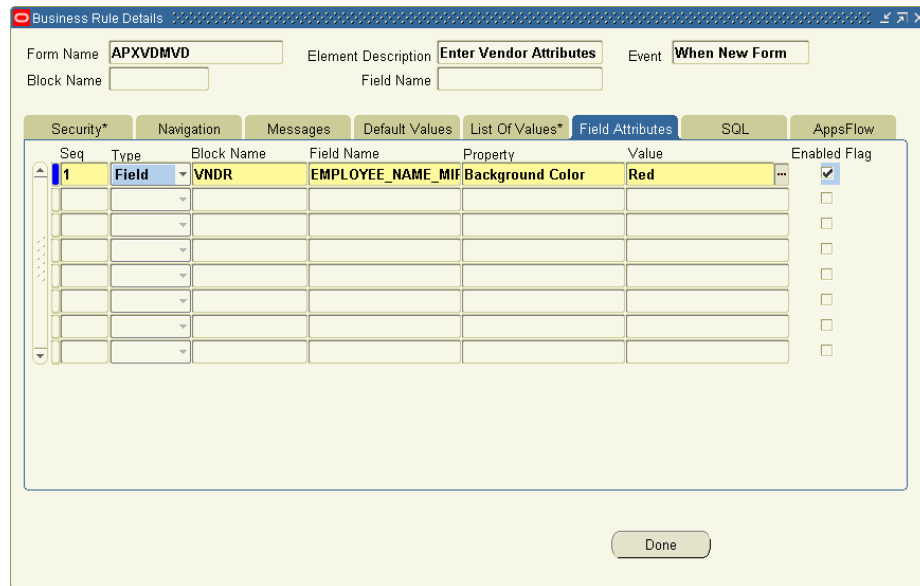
Business Rule Details

Form Name APXVDMVD
Element Description Enter Vendor Attributes
Event When New Form
Block Name
Field Name

Security* | Navigation | Messages | Default Values | List Of Values* | Field Attributes | SQL | AppsFlow

| Seq | Type | Block Name | Field Name | Property | Value | Enabled Flag |
|---|---|---|---|---|---|---|
| 1 | Field | VNDR | EMPLOYEE_NAME_MIR | Background Color | Red | ✔ |
| | | | | | | |
| | | | | | | |
| | | | | | | |
| | | | | | | |
| | | | | | | |
| | | | | | | |
| | | | | | | |

Done